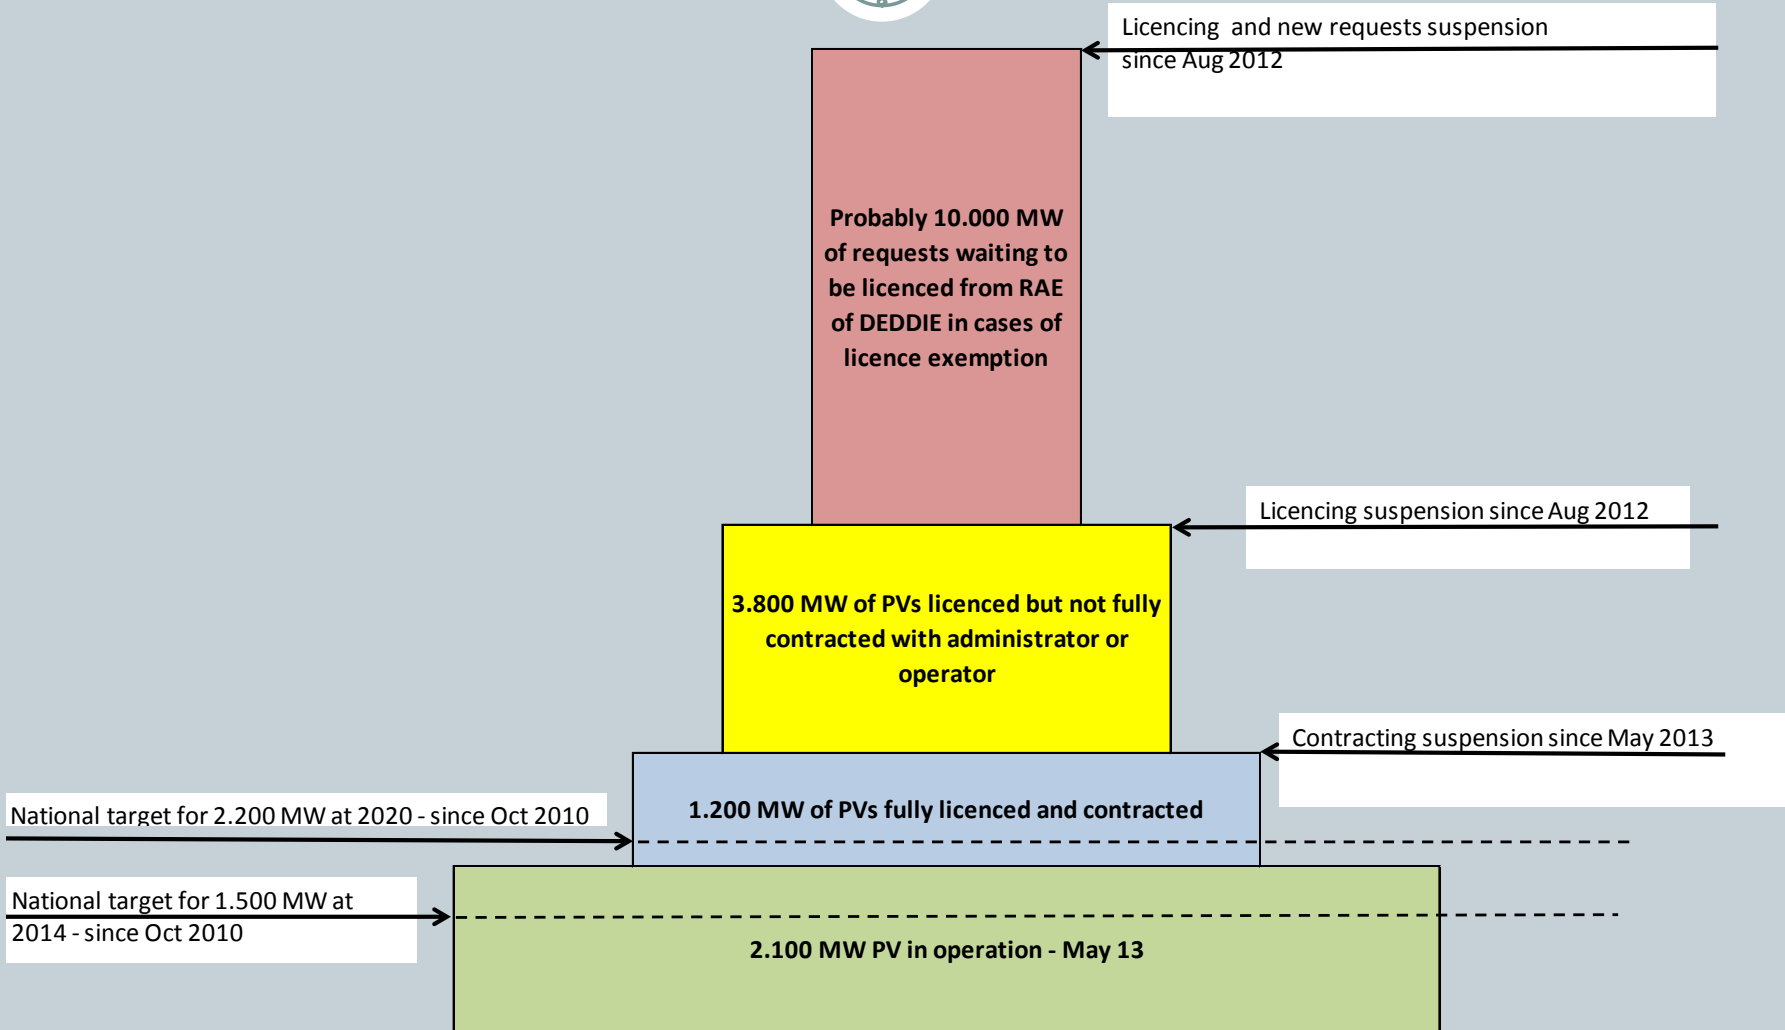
Licencing and new requests suspension since Aug 2012

Probably 10.000 MW of requests waiting to be licenced from RAE of DEDDIE in cases of licence exemption

Licencing suspension since Aug 2012

3.800 MW of PVs licenced but not fully contracted with administrator or operator

Contracting suspension since May 2013

National target for 2.200 MW at 2020 - since Oct 2010

1.200 MW of PVs fully licenced and contracted

National target for 1.500 MW at 2014 - since Oct 2010

2.100 MW PV in operation - May 13